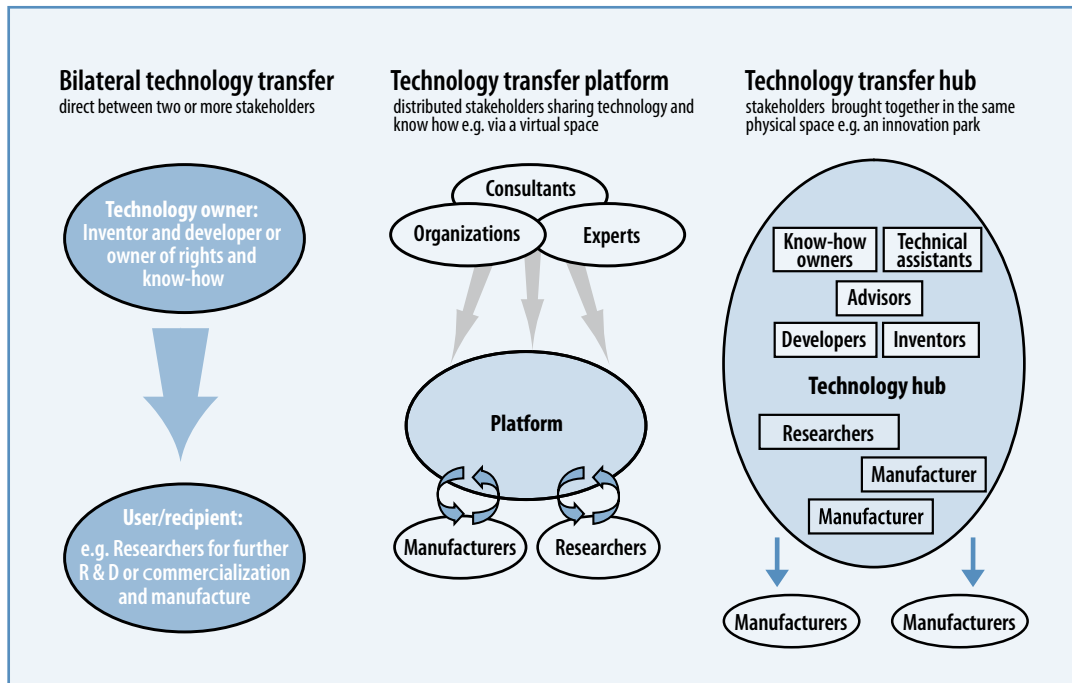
Bilateral technology transfer
direct between two or more stakeholders

Technology owner: Inventor and developer or owner of rights and know-how

User/recipient: e.g. Researchers for further R & D or commercialization and manufacture

Technology transfer platform
distributed stakeholders sharing technology and know how e.g. via a virtual space

Consultants

Organizations

Experts

Platform

Manufacturers

Researchers

Technology transfer hub
stakeholders brought together in the same physical space e.g. an innovation park

Know-how owners

Technical assistants

Advisors

Developers

Inventors

Technology hub

Researchers

Manufacturer

Manufacturer

Manufacturers

Manufacturers